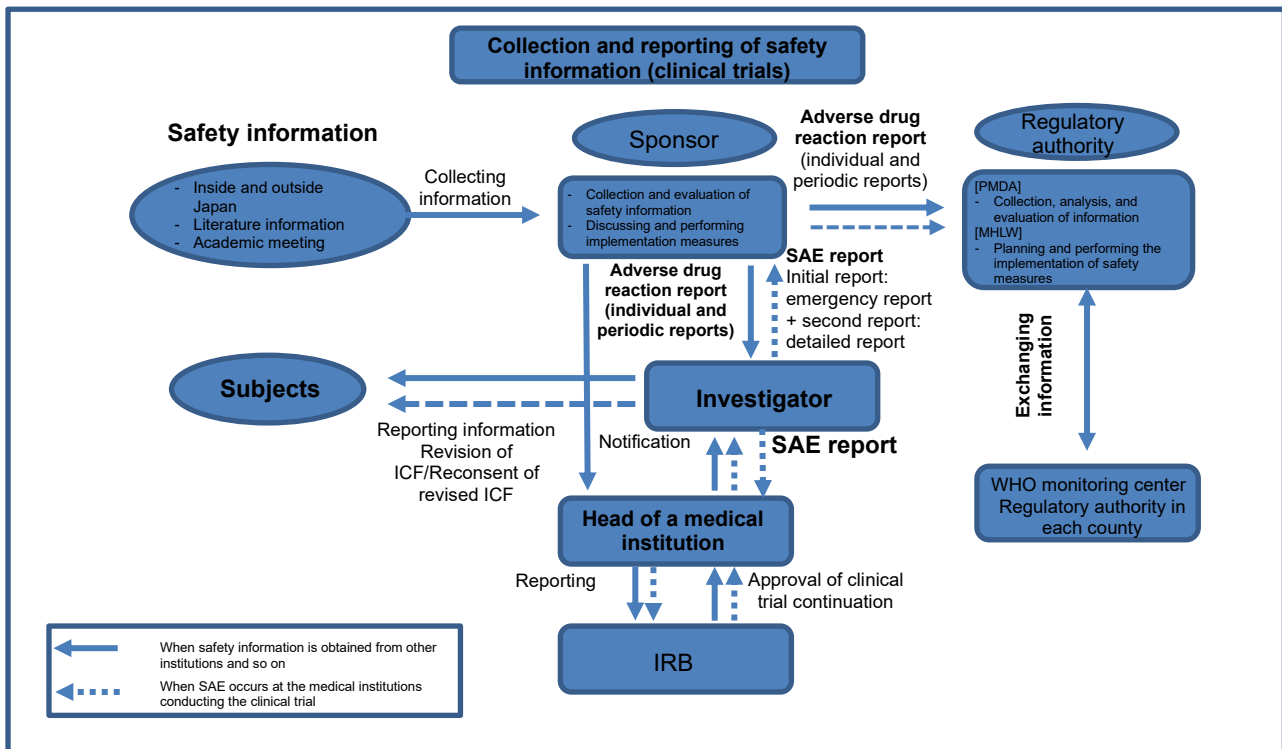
Collection and reporting of safety information (clinical trials)

Safety information

- Inside and outside Japan
- Literature information
- Academic meeting

Collecting information

Sponsor

- Collection and evaluation of safety information
- Discussing and performing implementation measures

Adverse drug reaction report (individual and periodic reports)

Regulatory authority

[PMDA]
- Collection, analysis, and evaluation of information
[MHLW]
- Planning and performing the implementation of safety measures

Adverse drug reaction report (individual and periodic reports)

SAE report
Initial report: emergency report + second report: detailed report

Exchanging information

Subjects

Investigator

Reporting information Revision of ICF/Reconsent of revised ICF

Notification

SAE report

WHO monitoring center Regulatory authority in each county

Head of a medical institution

Reporting

Approval of clinical trial continuation

IRB

When safety information is obtained from other institutions and so on

When SAE occurs at the medical institutions conducting the clinical trial